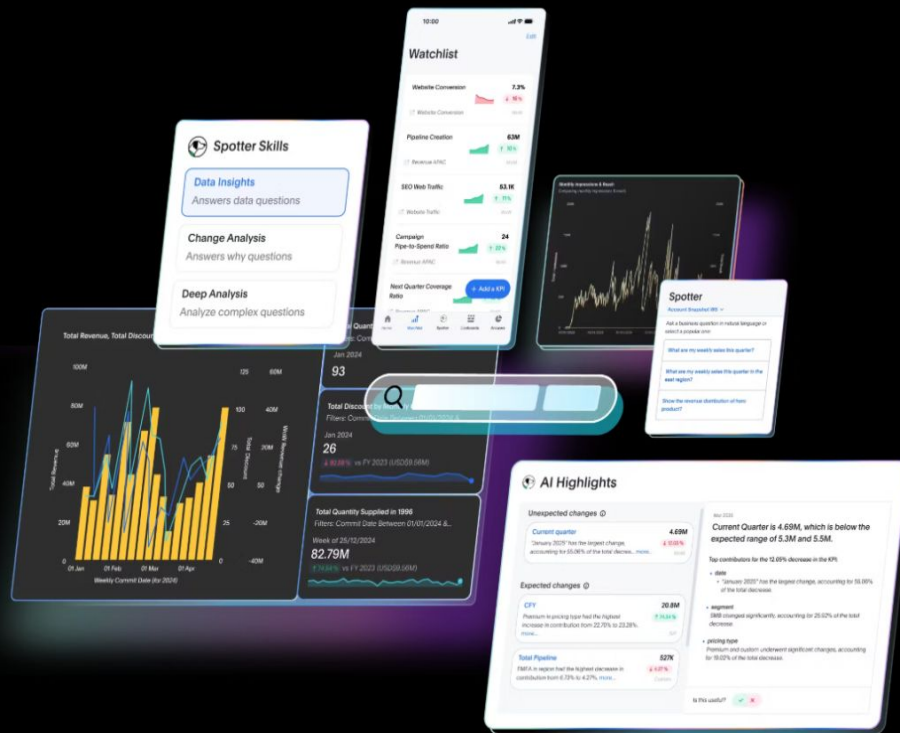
10:00

Edit

Watchlist

Website Conversion 7.3%
↓ 16 %
Website Conversion

Pipeline Creation 63M
↑ 10 %
Revenue APAC

SEO Web Traffic 53.1K
↑ 11%
Website Traffic

Campaign Pipe-to-Spend Ratio 24
↑ 12 %
Revenue APAC

Next Quarter Coverage Ratio
+ Add a KPI

Home Watchlist Spotter Collections Answers

Spotter Skills

Data Insights
Answers data questions

Change Analysis
Answers why questions

Deep Analysis
Analyze complex questions

Weekly Impressions & Reach

Spotter
Account Snapshot WE

Ask a business question in natural language or select a popular one:

What are my weekly sales this quarter?

What are my weekly sales this quarter in the east region?

Show the revenue distribution of from product?

Total Revenue, Total Discount

100M
80M
60M
40M
20M
0
01 Jan 01 Feb 01 Mar 01 Apr
Weekly Commit Date (for 2024)
Total Revenue
Total Discount
Weekly Revenue change
125
100
75
50
25
200M
100M
0
-20M
-40M

Total

Jan 2024
93

Total Discount by Week
Filters: Commit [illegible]

Jan 2024
26
↓ 90.39 % vs FY 2023 (USD$9.58M)

Total Quantity Supplied in 1996
Filters: Commit Date Between 01/01/2024 &...

Week of 25/12/2024
82.79M
↑ 74.54 % vs FY 2023 (USD$9.58M)

AI Highlights

Unexpected changes

Current quarter 4.69M
↓ 12.69 %
"January 2025" has the largest change, accounting for 55.06% of the total decrease. more.

Expected changes

CFY 20.8M
↑ 14.34 %
Premium in pricing type had the highest increase in contribution from 22.76% to 23.28%. more.

Total Pipeline 527K
↓ 4.17 %
EMEA in region had the highest decrease in contribution from 6.13% to 4.27%. more.

Mar 2025

Current Quarter is 4.69M, which is below the expected range of 5.3M and 5.5M.

Top contributors for the 12.69% decrease in the KPI:

• date
"January 2025" has the largest change, accounting for 55.06% of the total decrease.

• segment
SMB changed significantly, accounting for 25.02% of the total decrease.

• pricing type
Premium and custom underwent significant changes, accounting for 19.02% of the total decrease.

Is this useful?